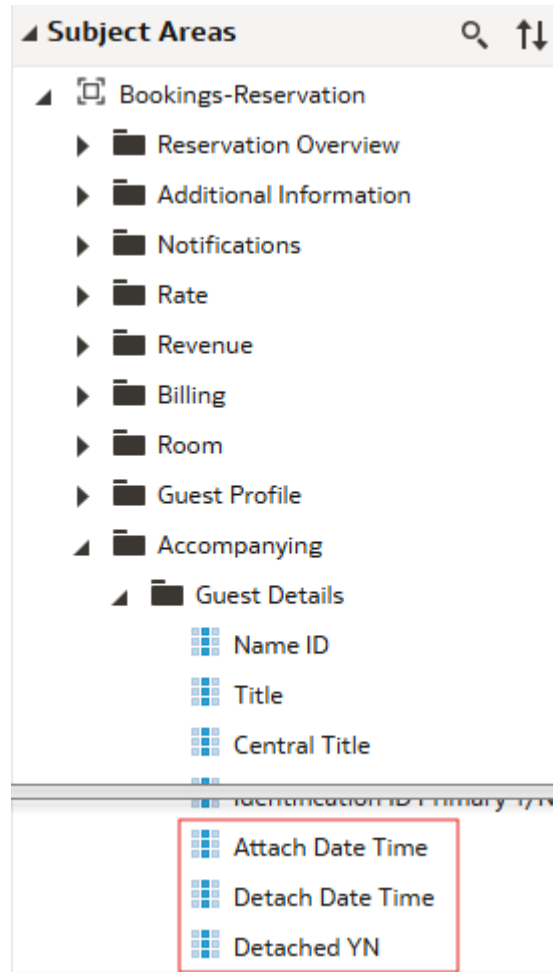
Subject Areas

Bookings-Reservation
Reservation Overview
Additional Information
Notifications
Rate
Revenue
Billing
Room
Guest Profile
Accompanying
Guest Details
Name ID
Title
Central Title
Identification ID Primary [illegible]
Attach Date Time
Detach Date Time
Detached YN